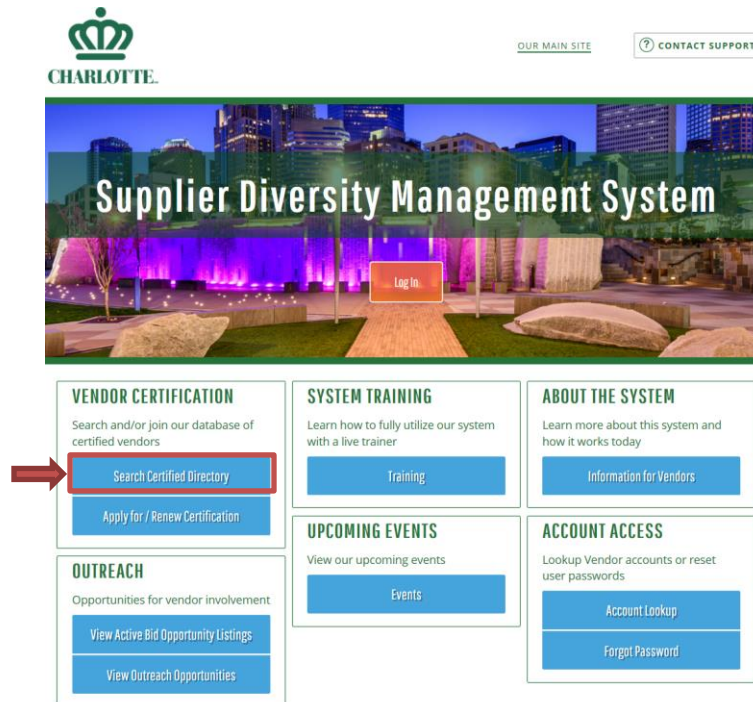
CHARLOTTE.

OUR MAIN SITE

CONTACT SUPPORT

Supplier Diversity Management System

Log In

VENDOR CERTIFICATION

Search and/or join our database of certified vendors

Search Certified Directory

Apply for / Renew Certification

OUTREACH

Opportunities for vendor involvement

View Active Bid Opportunity Listings

View Outreach Opportunities

SYSTEM TRAINING

Learn how to fully utilize our system with a live trainer

Training

UPCOMING EVENTS

View our upcoming events

Events

ABOUT THE SYSTEM

Learn more about this system and how it works today

Information for Vendors

ACCOUNT ACCESS

Lookup Vendor accounts or reset user passwords

Account Lookup

Forgot Password